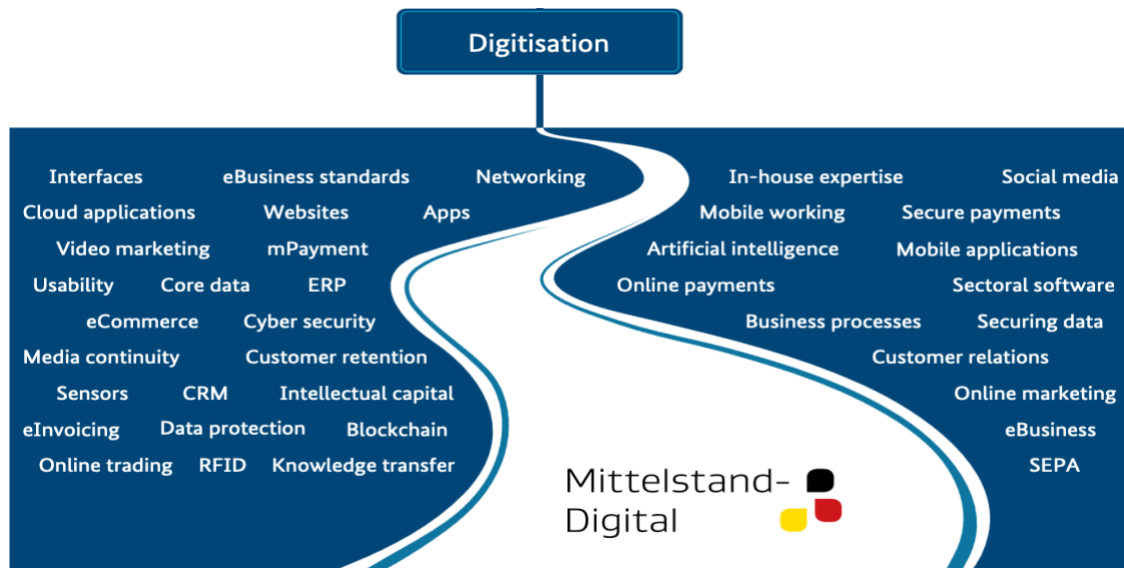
Digitisation

Interfaces eBusiness standards Networking
Cloud applications Websites Apps
Video marketing mPayment
Usability Core data ERP
eCommerce Cyber security
Media continuity Customer retention
Sensors CRM Intellectual capital
eInvoicing Data protection Blockchain
Online trading RFID Knowledge transfer

In-house expertise Social media
Mobile working Secure payments
Artificial intelligence Mobile applications
Online payments Sectoral software
Business processes Securing data
Customer relations
Online marketing
eBusiness
SEPA

Mittelstand-
Digital